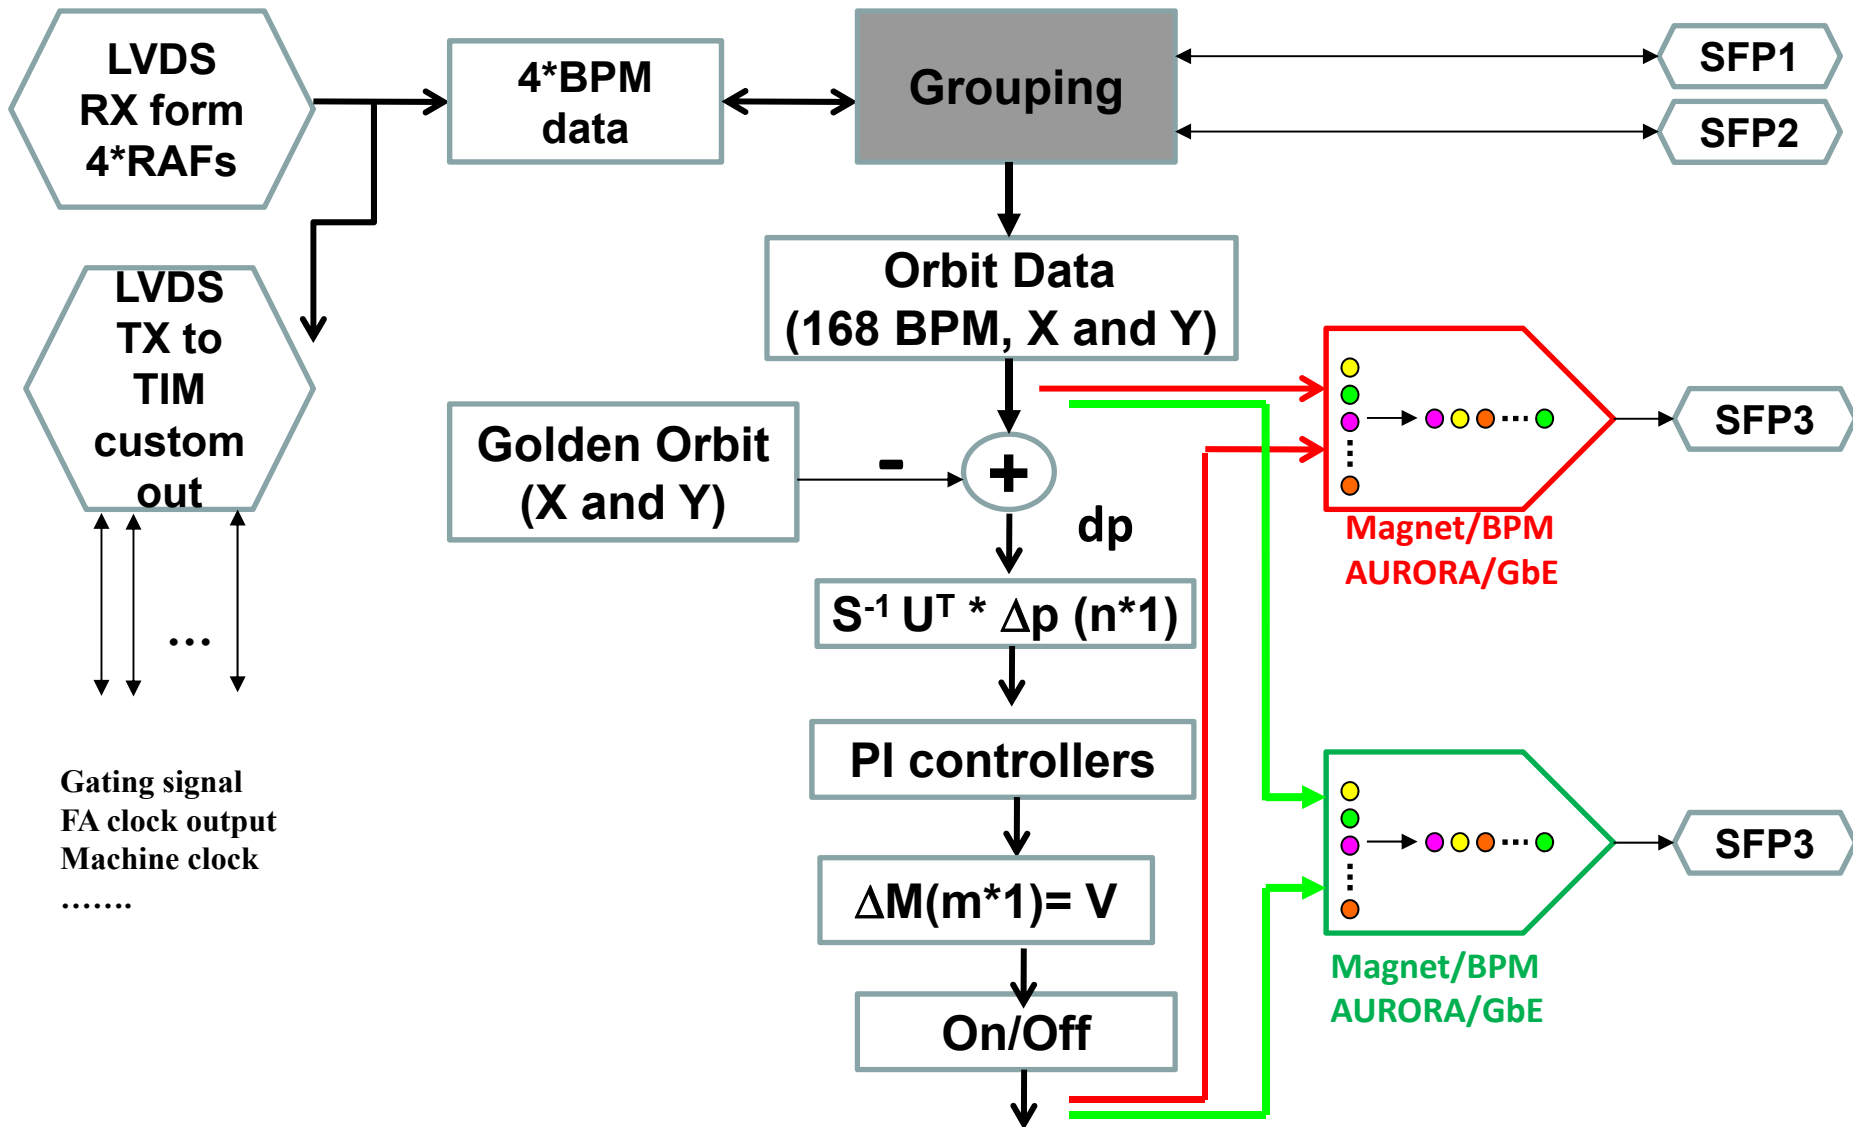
LVDS RX form 4*RAFs

4*BPM data

Grouping

SFP1

SFP2

LVDS TX to TIM custom out

…

Orbit Data (168 BPM, X and Y)

Golden Orbit (X and Y)

-

+

dp

$S^{-1} U^T * \Delta p$ (n*1)

PI controllers

$\Delta M$(m*1)= V

On/Off

SFP3

Magnet/BPM AURORA/GbE

SFP3

Magnet/BPM AURORA/GbE

Gating signal
FA clock output
Machine clock
…….